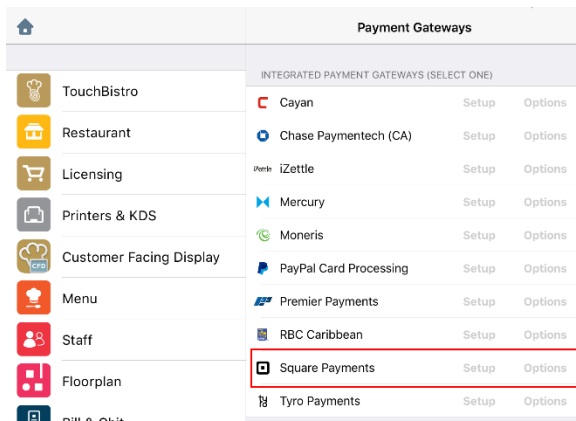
Payment Gateways

TouchBistro
Restaurant
Licensing
Printers & KDS
CFD
Customer Facing Display
Menu
Staff
Floorplan
Bill & Chit

INTEGRATED PAYMENT GATEWAYS (SELECT ONE)

| | | |
|---|---|---|
| Cayan | Setup | Options |
| Chase Paymentech (CA) | Setup | Options |
| iZettle iZettle | Setup | Options |
| Mercury | Setup | Options |
| Moneris | Setup | Options |
| PayPal Card Processing | Setup | Options |
| Premier Payments | Setup | Options |
| RBC Caribbean | Setup | Options |
| Square Payments | Setup | Options |
| Tyro Payments | Setup | Options |